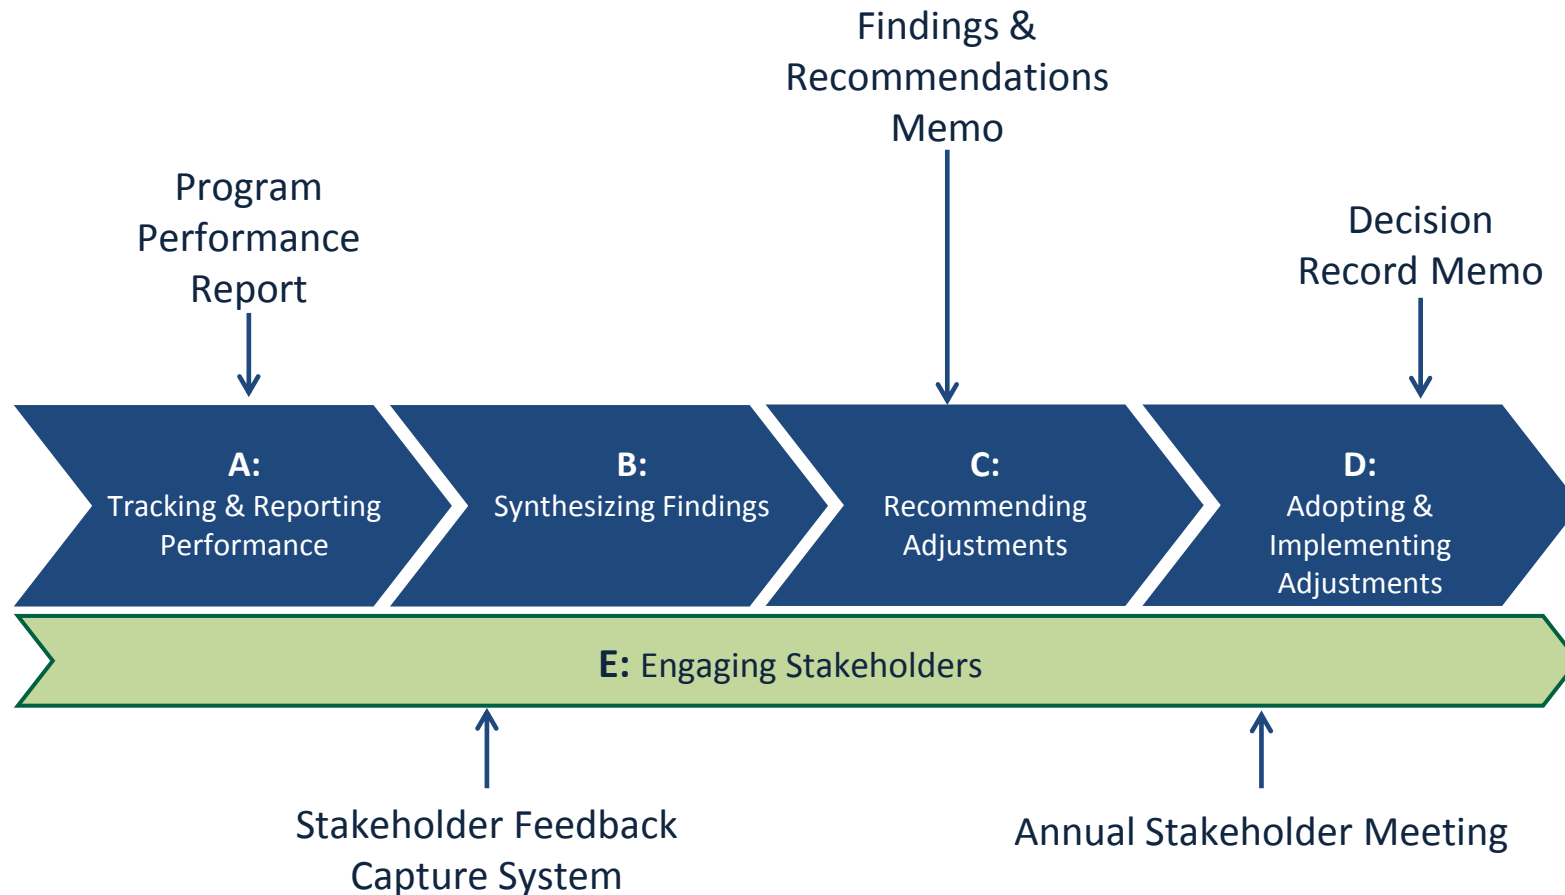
Findings & Recommendations Memo

Program Performance Report

Decision Record Memo

A:
Tracking & Reporting Performance

B:
Synthesizing Findings

C:
Recommending Adjustments

D:
Adopting & Implementing Adjustments

E: Engaging Stakeholders

Stakeholder Feedback Capture System

Annual Stakeholder Meeting